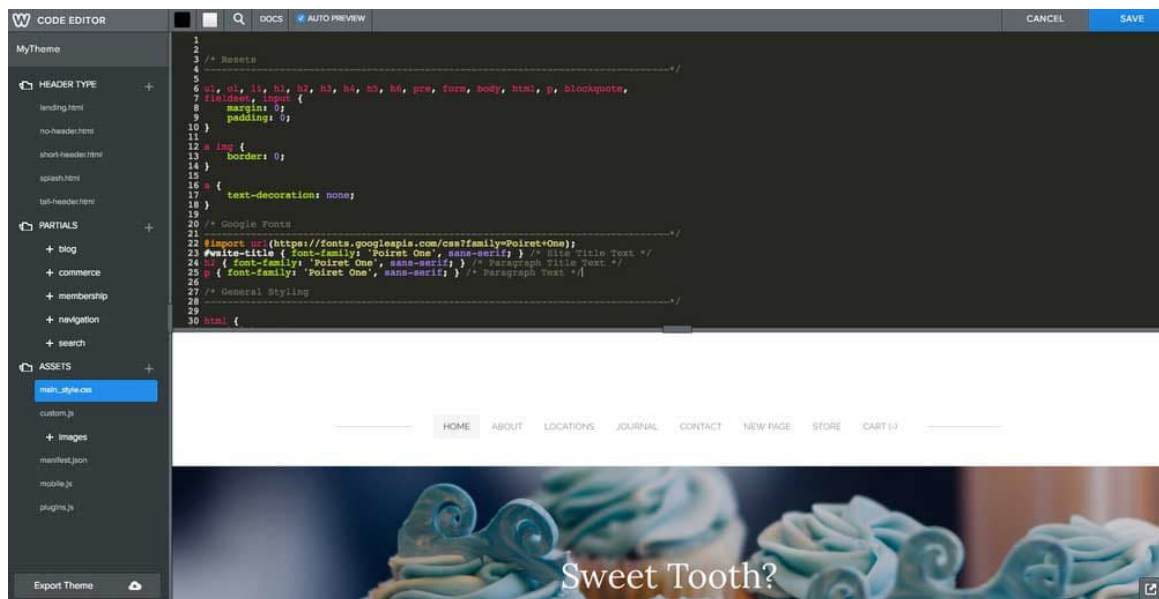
CODE EDITOR

DOCS AUTO PREVIEW

CANCEL SAVE

MyTheme

HEADER TYPE +

landing.html

no-header.html

short-header.html

splash.html

tall-header.html

PARTIALS +

+ blog

+ commerce

+ membership

+ navigation

+ search

ASSETS +

main_style.css

custom.js

+ images

manifest.json

mobile.js

plugins.js

Export Theme

1
2
3 /* Resets
4 ---------------------------------------------------------------*/
5
6 ul, ol, li, h1, h2, h3, h4, h5, h6, pre, form, body, html, p, blockquote,
7 fieldset, input {
8 margin: 0;
9 padding: 0;
10 }
11
12 a img {
13 border: 0;
14 }
15
16 a {
17 text-decoration: none;
18 }
19
20 /* Google Fonts
21 ---------------------------------------------------------------*/
22 @import url(https://fonts.googleapis.com/css?family=Poiret+One);
23 #wsite-title { font-family: 'Poiret One', sans-serif; } /* Site Title Text */
24 h2 { font-family: 'Poiret One', sans-serif; } /* Paragraph Title Text */
25 p { font-family: 'Poiret One', sans-serif; } /* Paragraph Text */
26
27 /* General Styling
28 ---------------------------------------------------------------*/
29
30 html {

HOME ABOUT LOCATIONS JOURNAL CONTACT NEW PAGE STORE CART (-)

Sweet Tooth?